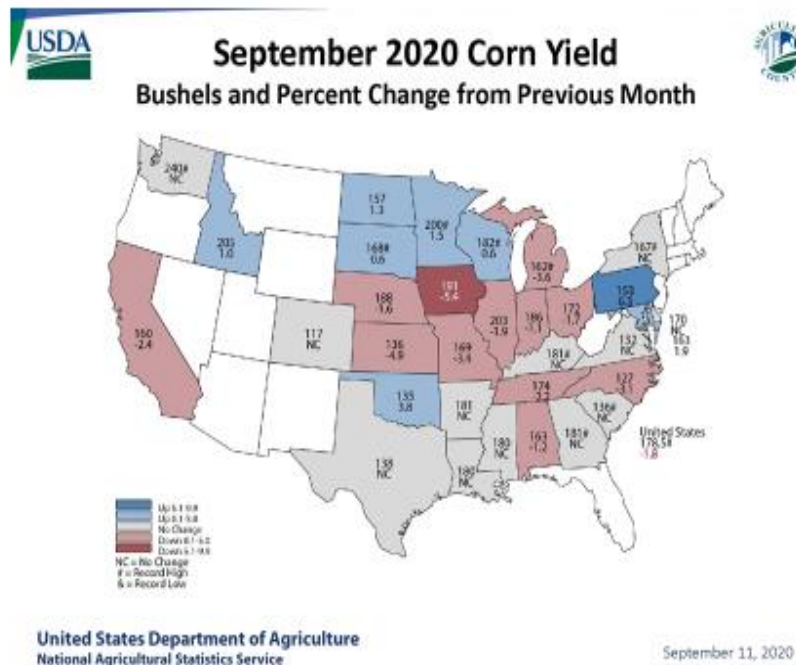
USDA

September 2020 Corn Yield

Bushels and Percent Change from Previous Month

240#
NC

205
1.0

157
1.3

200#
1.5

168#
0.6

182#
0.6

162#
-3.6

167#
NC

160
-2.4

117
NC

188
-1.6

191
-5.4

203
-3.9

186
-1.1

173
-1.9

153
6.3

170
NC

136
-4.9

169
-3.4

181#
NC

132
NC

163
1.9

135
3.8

181
NC

174
-2.2

127
-3.1

136#
NC

181#
NC

180
NC

163
-1.2

United States
178.5#
-1.8

135
NC

180
NC

Up 5.1-9.9
Up 0.1-5.0
No Change
Down 0.1-5.0
Down 5.1-9.9
NC = No Change
# = Record High
& = Record Low

United States Department of Agriculture
National Agricultural Statistics Service

September 11, 2020